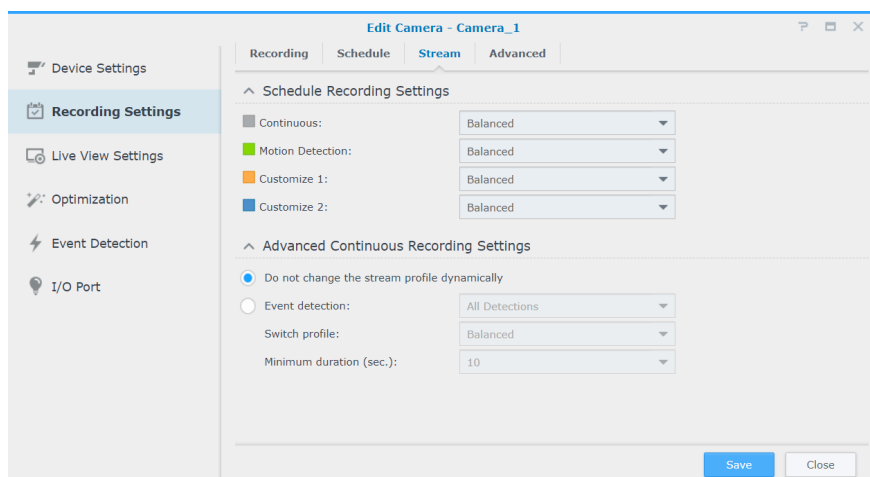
Edit Camera - Camera_1

? ▭ ✕

Device Settings

Recording Settings

Live View Settings

Optimization

Event Detection

I/O Port

Recording | Schedule | Stream | Advanced

Schedule Recording Settings

Continuous: Balanced

Motion Detection: Balanced

Customize 1: Balanced

Customize 2: Balanced

Advanced Continuous Recording Settings

Do not change the stream profile dynamically

Event detection: All Detections

Switch profile: Balanced

Minimum duration (sec.): 10

Save

Close